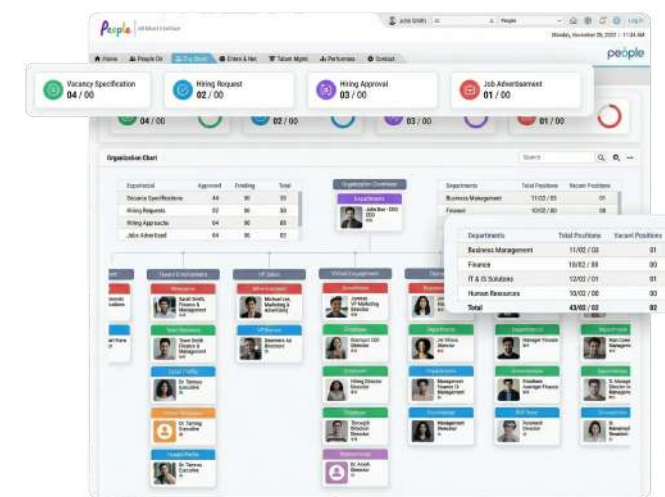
People | All Rules Cool Now

John Smith | People | Log in

Monday, November 28, 2022 | 11:34 AM

Home | People On | Org Chart | Enter & Hire | Talent Mgmt | Performance | Contact

people

Vacancy Specification
04 / 00

Hiring Request
02 / 00

Hiring Approval
03 / 00

Job Advertisement
01 / 00

04 / 00

02 / 00

03 / 00

01 / 00

Organization Chart

Search

| Expectancial | Approved | Pending | Total |
|---|---|---|---|
| Vacancy Specifications | 44 | 90 | 30 |
| Hiring Requests | 02 | 90 | 00 |
| Hiring Approvals | 04 | 90 | 80 |
| Jobs Advertised | 04 | 90 | 02 |

Organization Overview

Departments

John Doe - CEO

| Departments | Total Positions | Vacant Positions |
|---|---|---|
| Business Management | 11/02 / 03 | 01 |
| Finance | 10/02 / 80 | 00 |

| Departments | Total Positions | Vacant Positions |
|---|---|---|
| Business Management | 11/02 / 03 | 01 |
| Finance | 10/02 / 80 | 00 |
| IT & IS Solutions | 12/02 / 01 | 01 |
| Human Resources | 10/02 / 00 | 00 |
| Total | 43/02 / 03 | 02 |

Board Employment | VP Sales | Virtual Engagement

Sarah Smith, Finance & Management

Michael Lee, Marketing & Advertising

Dr. Tamara Executive

Dr. Tammy Executive

Dr. Teresa Executive

Hiring Director

Dr. Anoth Director